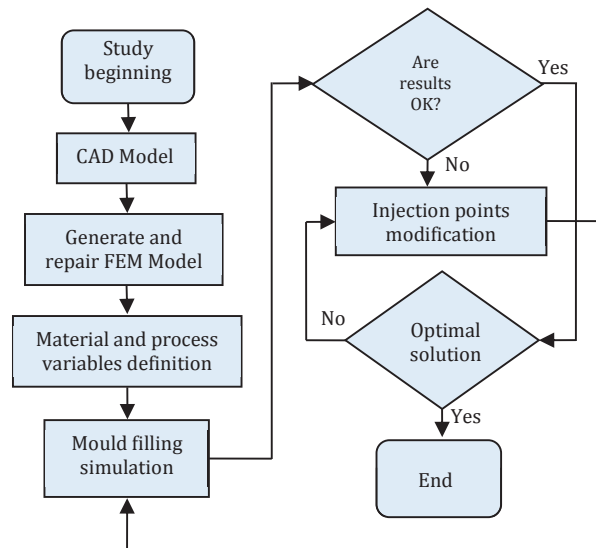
Study beginning

CAD Model

Generate and repair FEM Model

Material and process variables definition

Mould filling simulation

Are results OK?

Yes

No

Injection points modification

No

Optimal solution

Yes

End